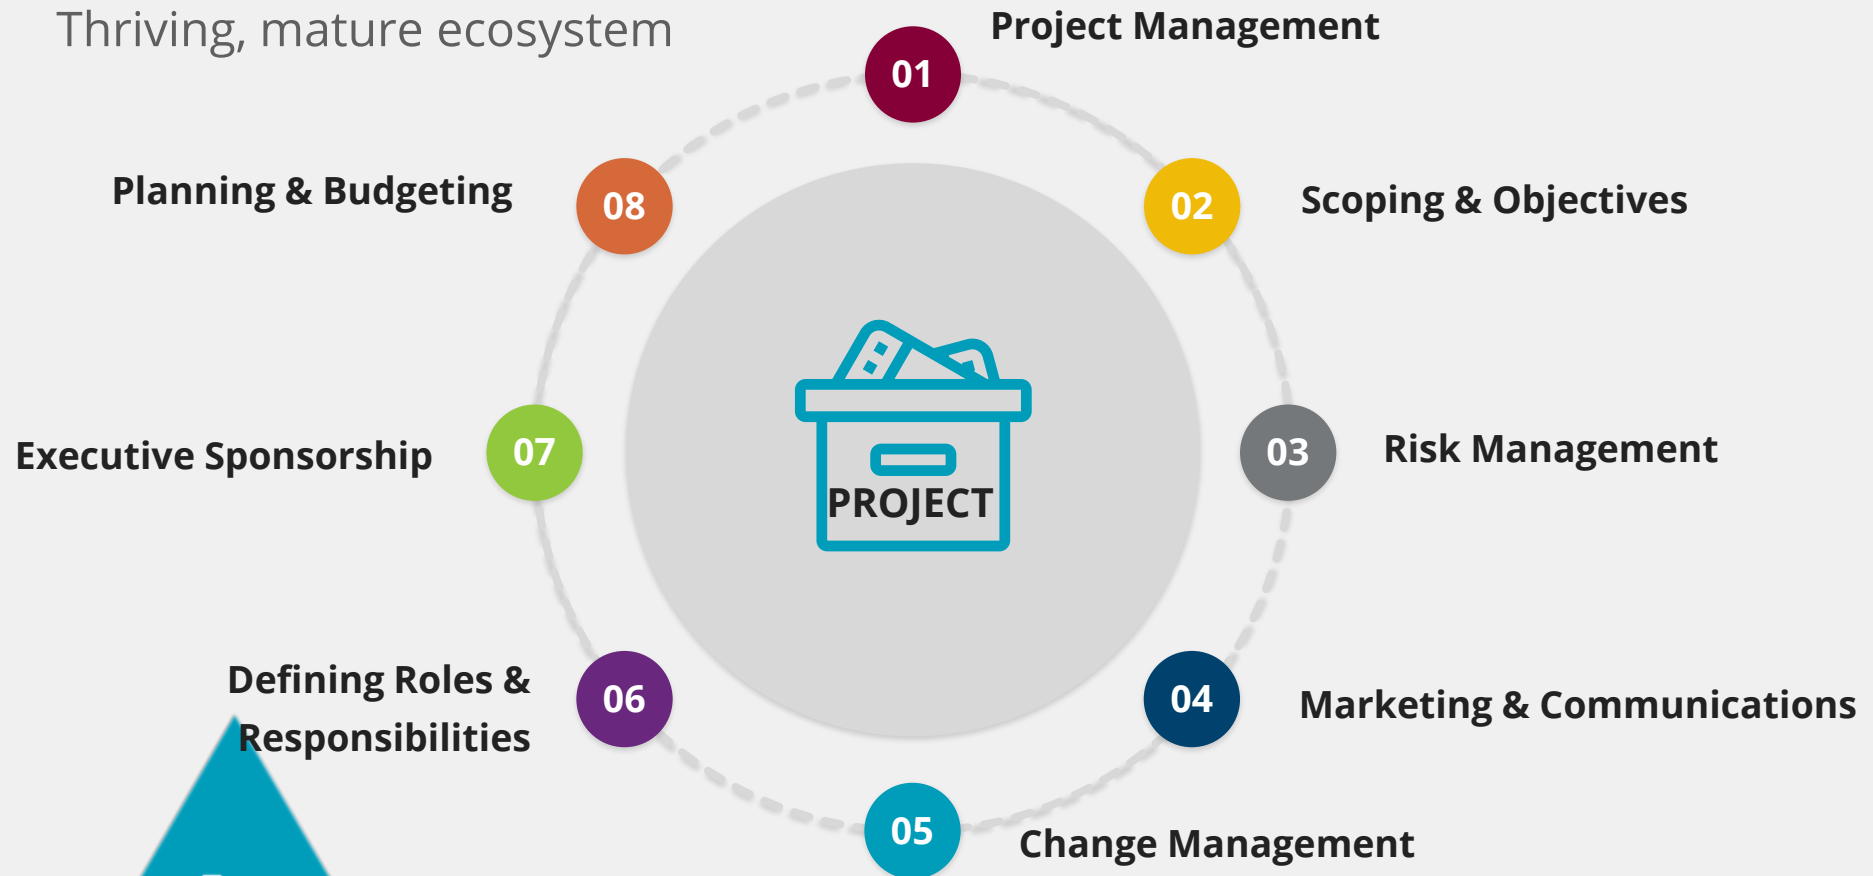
Thriving, mature ecosystem

01 Project Management

02 Scoping & Objectives

03 Risk Management

04 Marketing & Communications

05 Change Management

06 Defining Roles & Responsibilities

07 Executive Sponsorship

08 Planning & Budgeting

PROJECT